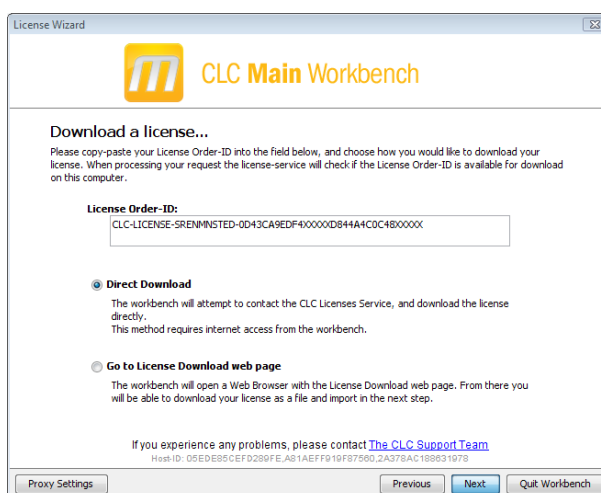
License Wizard

m

CLC Main Workbench

Download a license...

Please copy-paste your License Order-ID into the field below, and choose how you would like to download your license. When processing your request the license-service will check if the License Order-ID is available for download on this computer.

License Order-ID:

CLC-LICENSE-SRENMNSTED-0D43CA9EDF4XXXXXD844A4C0C48XXXXX

Direct Download

The workbench will attempt to contact the CLC Licenses Service, and download the license directly.
This method requires internet access from the workbench.

Go to License Download web page

The workbench will open a Web Browser with the License Download web page. From there you will be able to download your license as a file and import in the next step.

If you experience any problems, please contact The CLC Support Team

Host-ID: 05EDE85CEFD289FE,A81AEFF919F87560,2A378AC188631978

Proxy Settings

Previous

Next

Quit Workbench